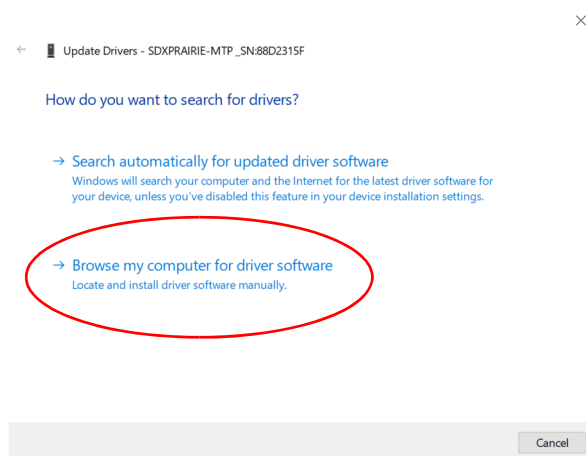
Update Drivers - SDXPRAIRIE-MTP _SN:88D2315F

How do you want to search for drivers?

→ Search automatically for updated driver software
Windows will search your computer and the Internet for the latest driver software for your device, unless you've disabled this feature in your device installation settings.

→ Browse my computer for driver software
Locate and install driver software manually.

Cancel